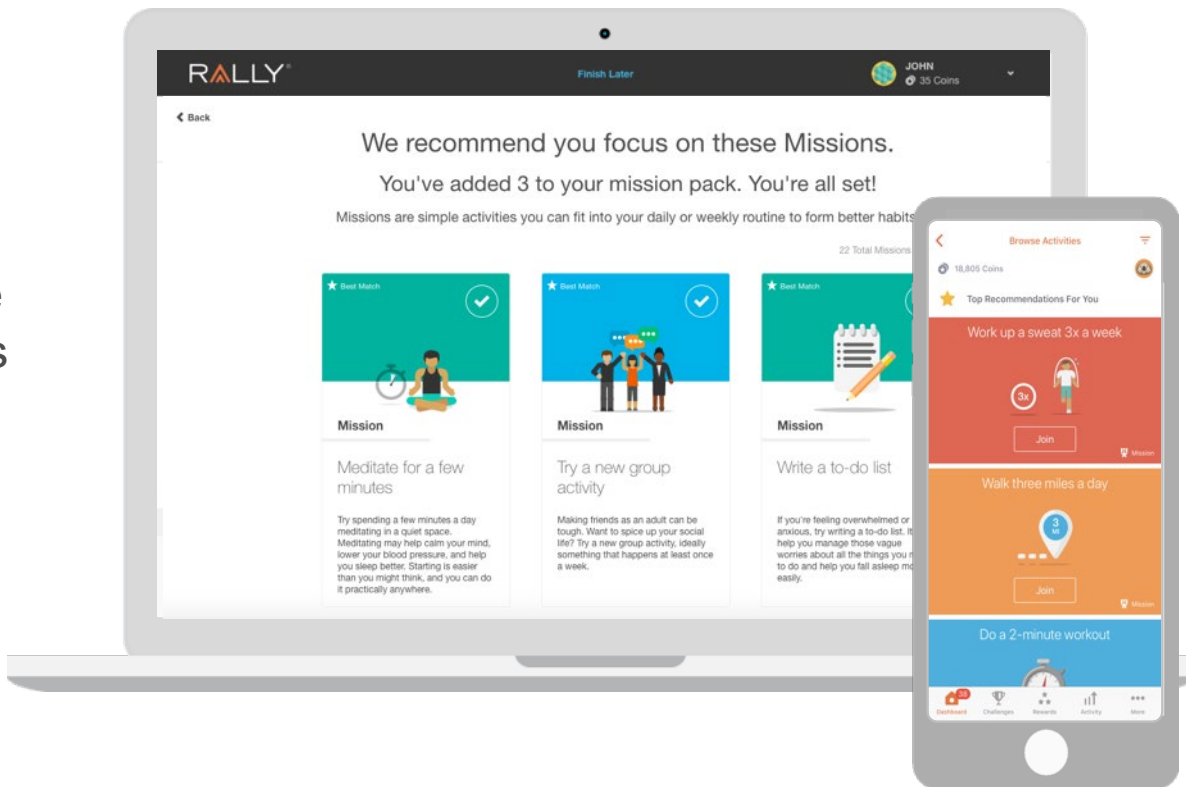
RALLY

Finish Later

JOHN
35 Coins

Back

We recommend you focus on these Missions.

You've added 3 to your mission pack. You're all set!

Missions are simple activities you can fit into your daily or weekly routine to form better habits

22 Total Missions

Best Match

Mission

Meditate for a few minutes

Try spending a few minutes a day meditating in a quiet space. Meditating may help calm your mind, lower your blood pressure, and help you sleep better. Starting is easier than you might think, and you can do it practically anywhere.

Best Match

Mission

Try a new group activity

Making friends as an adult can be tough. Want to spice up your social life? Try a new group activity, ideally something that happens at least once a week.

Best Match

Mission

Write a to-do list

If you're feeling overwhelmed or anxious, try writing a to-do list. It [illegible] help you manage those vague worries about all the things you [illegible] to do and help you fall asleep m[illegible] easily.

Browse Activities

18,805 Coins

Top Recommendations For You

Work up a sweat 3x a week

3x

Join

Mission

Walk three miles a day

3 MI

Join

Mission

Do a 2-minute workout

30

Dashboard Challenges Rewards Activity More